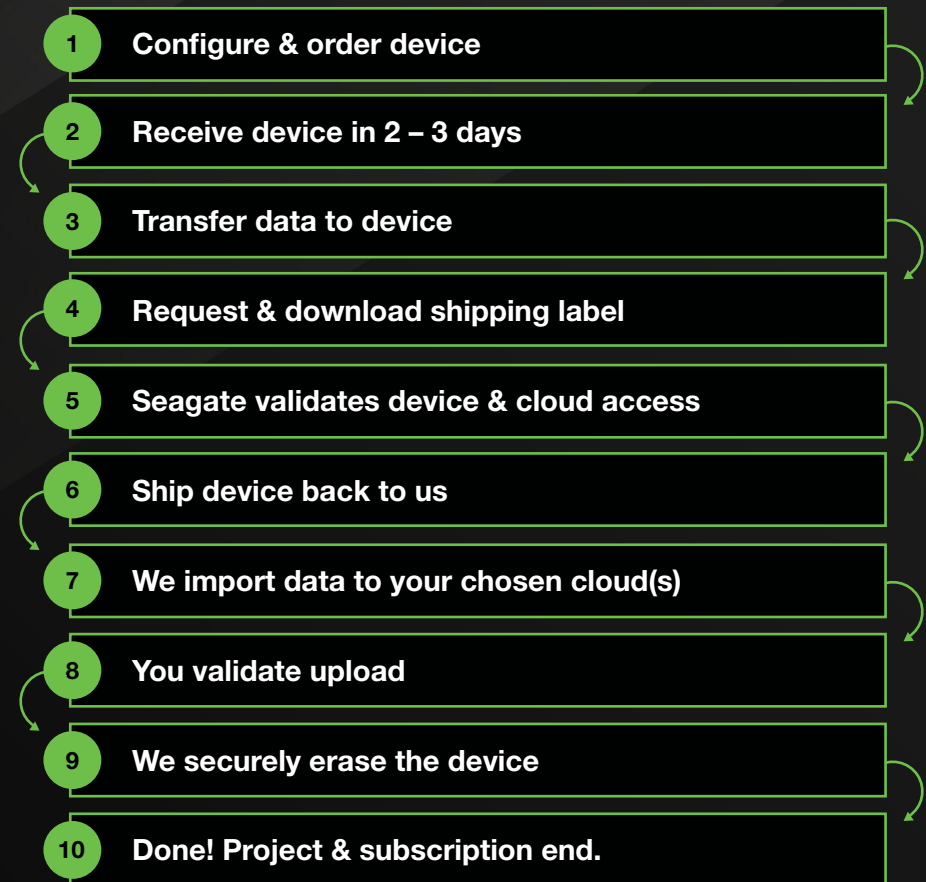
1 Configure & order device

2 Receive device in 2 – 3 days

3 Transfer data to device

4 Request & download shipping label

5 Seagate validates device & cloud access

6 Ship device back to us

7 We import data to your chosen cloud(s)

8 You validate upload

9 We securely erase the device

10 Done! Project & subscription end.